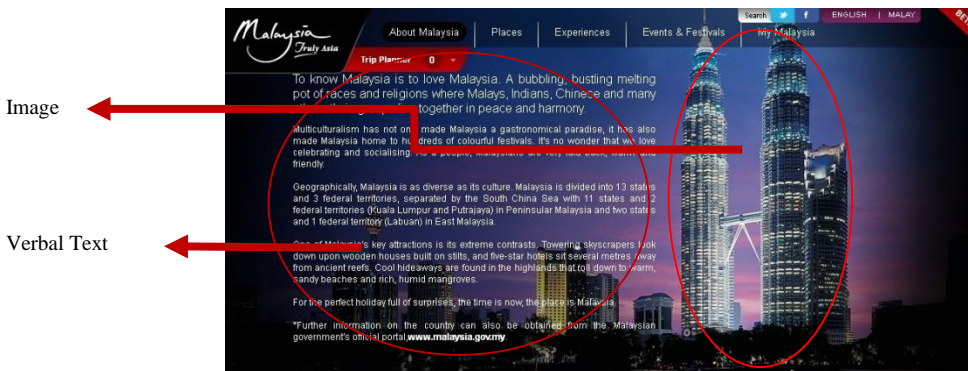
Image

Verbal Text

Malaysia Truly Asia

About Malaysia | Places | Experiences | Events & Festivals | My Malaysia

Search ENGLISH | MALAY

Trip Planner 0

To know Malaysia is to love Malaysia. A bubbling, bustling melting pot of races and religions where Malays, Indians, Chinese and many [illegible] together in peace and harmony.

Multiculturalism has not on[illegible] made Malaysia a gastronomical paradise, it has also made Malaysia home to hu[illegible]dreds of colourful festivals. It's no wonder that we love celebrating and socialising. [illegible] friendly.

Geographically, Malaysia is as diverse as its culture. Malaysia is divided into 13 states and 3 federal territories, separated by the South China Sea with 11 states and 2 federal territories (Kuala Lumpur and Putrajaya) in Peninsular Malaysia and two states and 1 federal territory (Labuan) in East Malaysia.

One of Malaysia's key attractions is its extreme contrasts. Towering skyscrapers look down upon wooden houses built on stilts, and five-star hotels sit several metres away from ancient reefs. Cool hideaways are found in the highlands that roll down to warm, sandy beaches and rich, humid mangroves.

For the perfect holiday full of surprises, the time is now, the place is Malaysia.

*Further information on the country can also be obtained from the Malaysian government's official portal www.malaysia.gov.my.